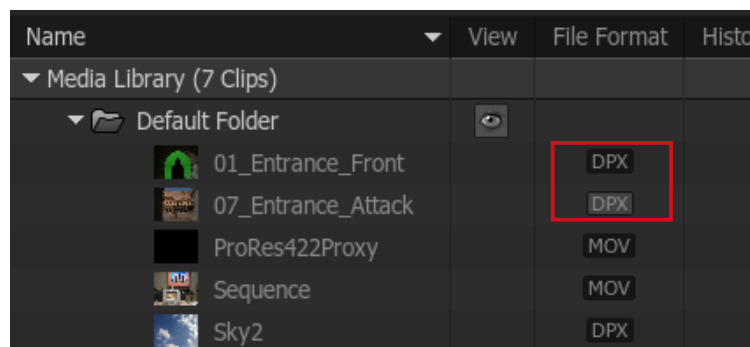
| Name | View | File Format | Histo |
|---|---|---|---|
| Media Library (7 Clips) | | | |
| Default Folder | | | |
| 01_Entrance_Front | | DPX | |
| 07_Entrance_Attack | | DPX | |
| ProRes422Proxy | | MOV | |
| Sequence | | MOV | |
| Sky2 | | DPX | |